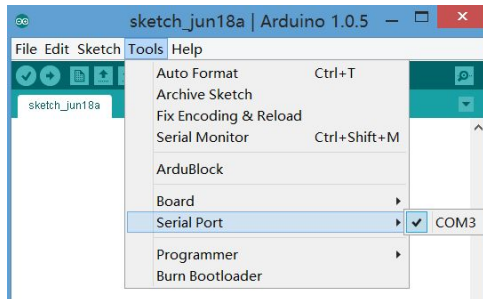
sketch_jun18a | Arduino 1.0.5

File Edit Sketch Tools Help

sketch_jun18a

Auto Format Ctrl+T
Archive Sketch
Fix Encoding & Reload
Serial Monitor Ctrl+Shift+M

ArduBlock

Board
Serial Port
✔ COM3

Programmer
Burn Bootloader